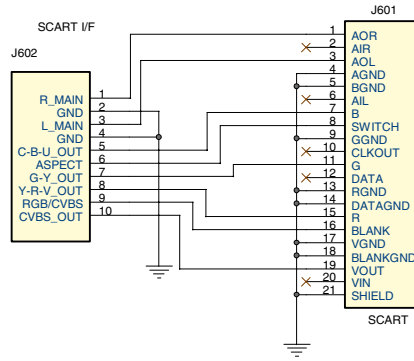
SCART I/F

J602

R_MAIN
GND
L_MAIN
GND
C-B-U_OUT
ASPECT
G-Y_OUT
Y-R-V_OUT
RGB/CVBS
CVBS_OUT

1
2
3
4
5
6
7
8
9
10

J601

1 AOR
2 AIR
3 AOL
4 AGND
5 BGND
6 AIL
7 B
8 SWITCH
9 GGND
10 CLKOUT
11 G
12 DATA
13 RGND
14 DATAGND
15 R
16 BLANK
17 VGND
18 BLANKGND
19 VOUT
20 VIN
21 SHIELD

SCART